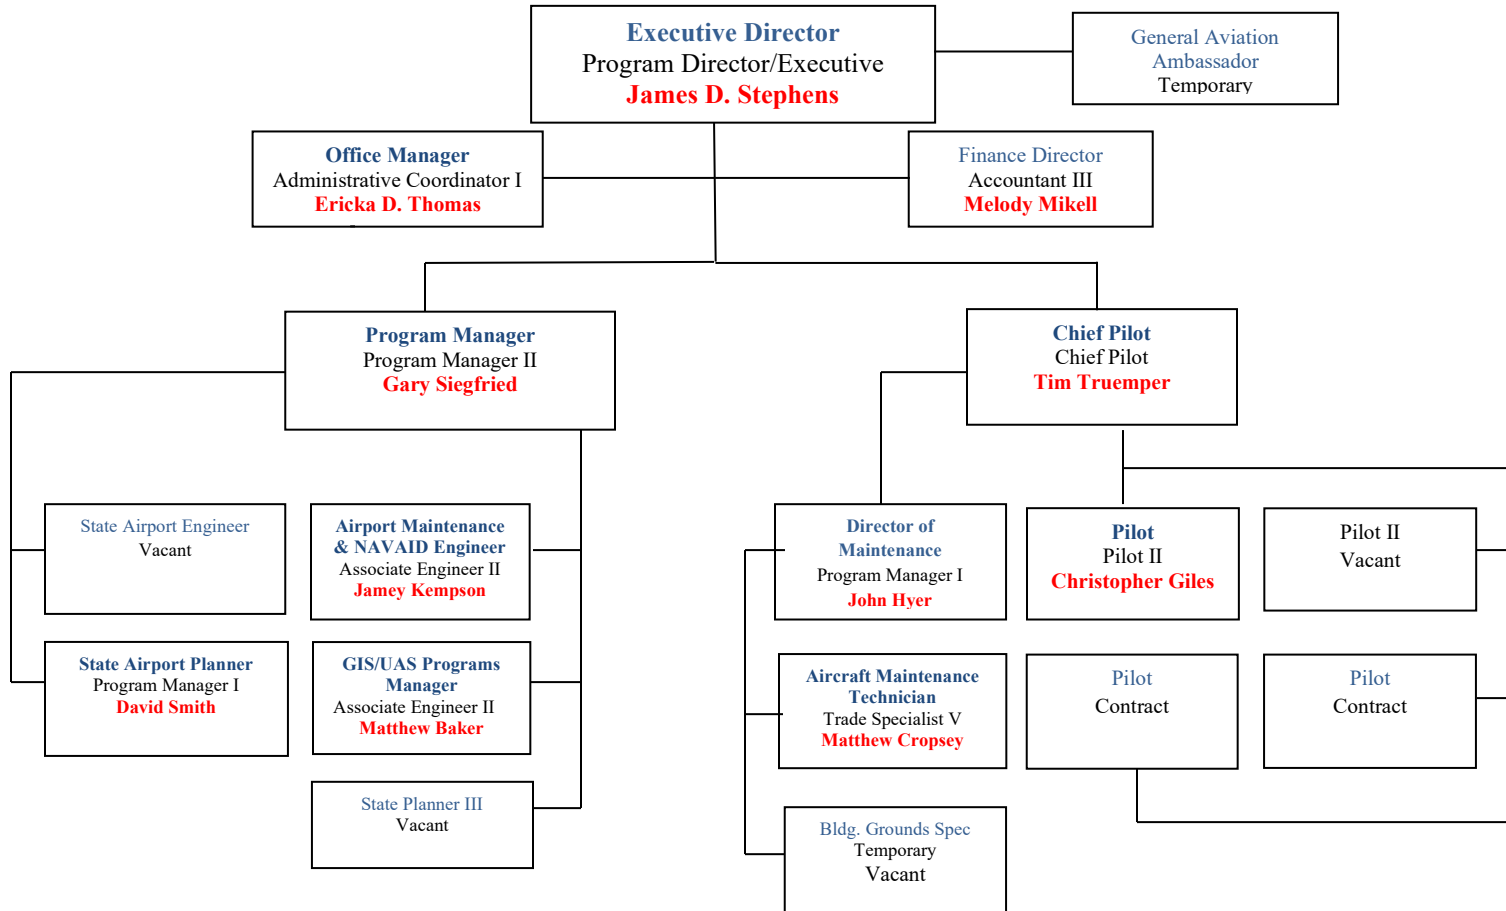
Executive Director
Program Director/Executive
James D. Stephens

General Aviation
Ambassador
Temporary

Office Manager
Administrative Coordinator I
Ericka D. Thomas

Finance Director
Accountant III
Melody Mikell

Program Manager
Program Manager II
Gary Siegfried

Chief Pilot
Chief Pilot
Tim Truemper

State Airport Engineer
Vacant

Airport Maintenance & NAVAID Engineer
Associate Engineer II
Jamey Kempson

Director of Maintenance
Program Manager I
John Hyer

Pilot
Pilot II
Christopher Giles

Pilot II
Vacant

State Airport Planner
Program Manager I
David Smith

GIS/UAS Programs Manager
Associate Engineer II
Matthew Baker

Aircraft Maintenance Technician
Trade Specialist V
Matthew Cropsey

Pilot
Contract

Pilot
Contract

State Planner III
Vacant

Bldg. Grounds Spec
Temporary
Vacant